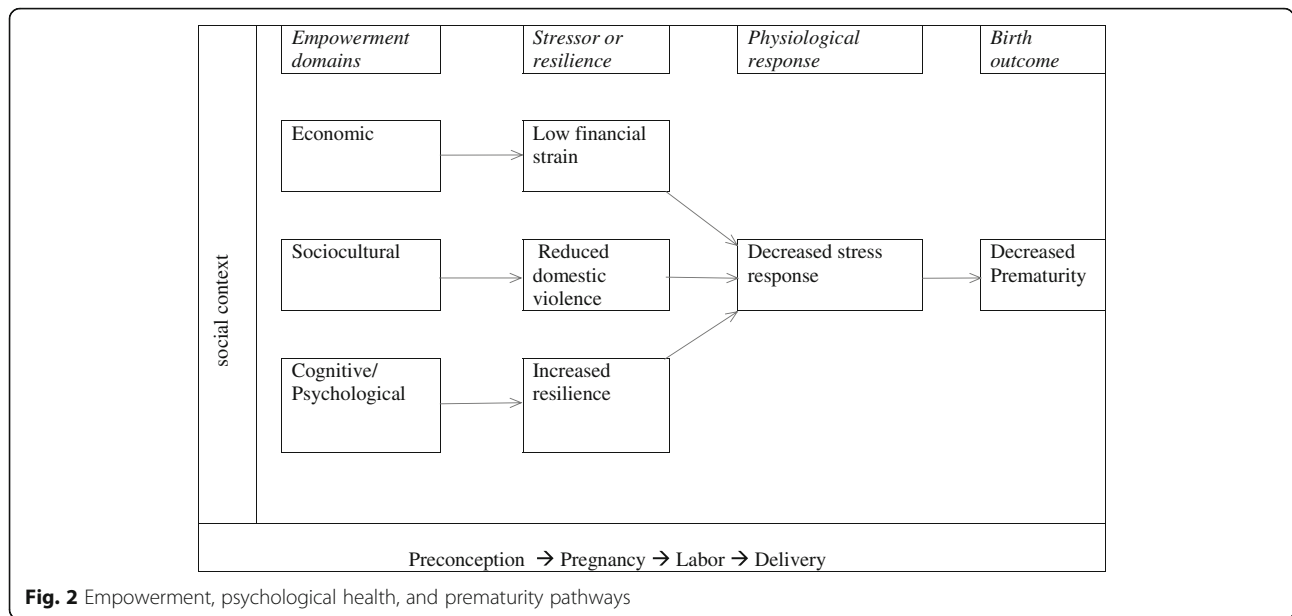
Empowerment domains

Stressor or resilience

Physiological response

Birth outcome

social context

Economic

Low financial strain

Sociocultural

Reduced domestic violence

Decreased stress response

Decreased Prematurity

Cognitive/ Psychological

Increased resilience

Preconception → Pregnancy → Labor → Delivery

**Fig. 2** Empowerment, psychological health, and prematurity pathways